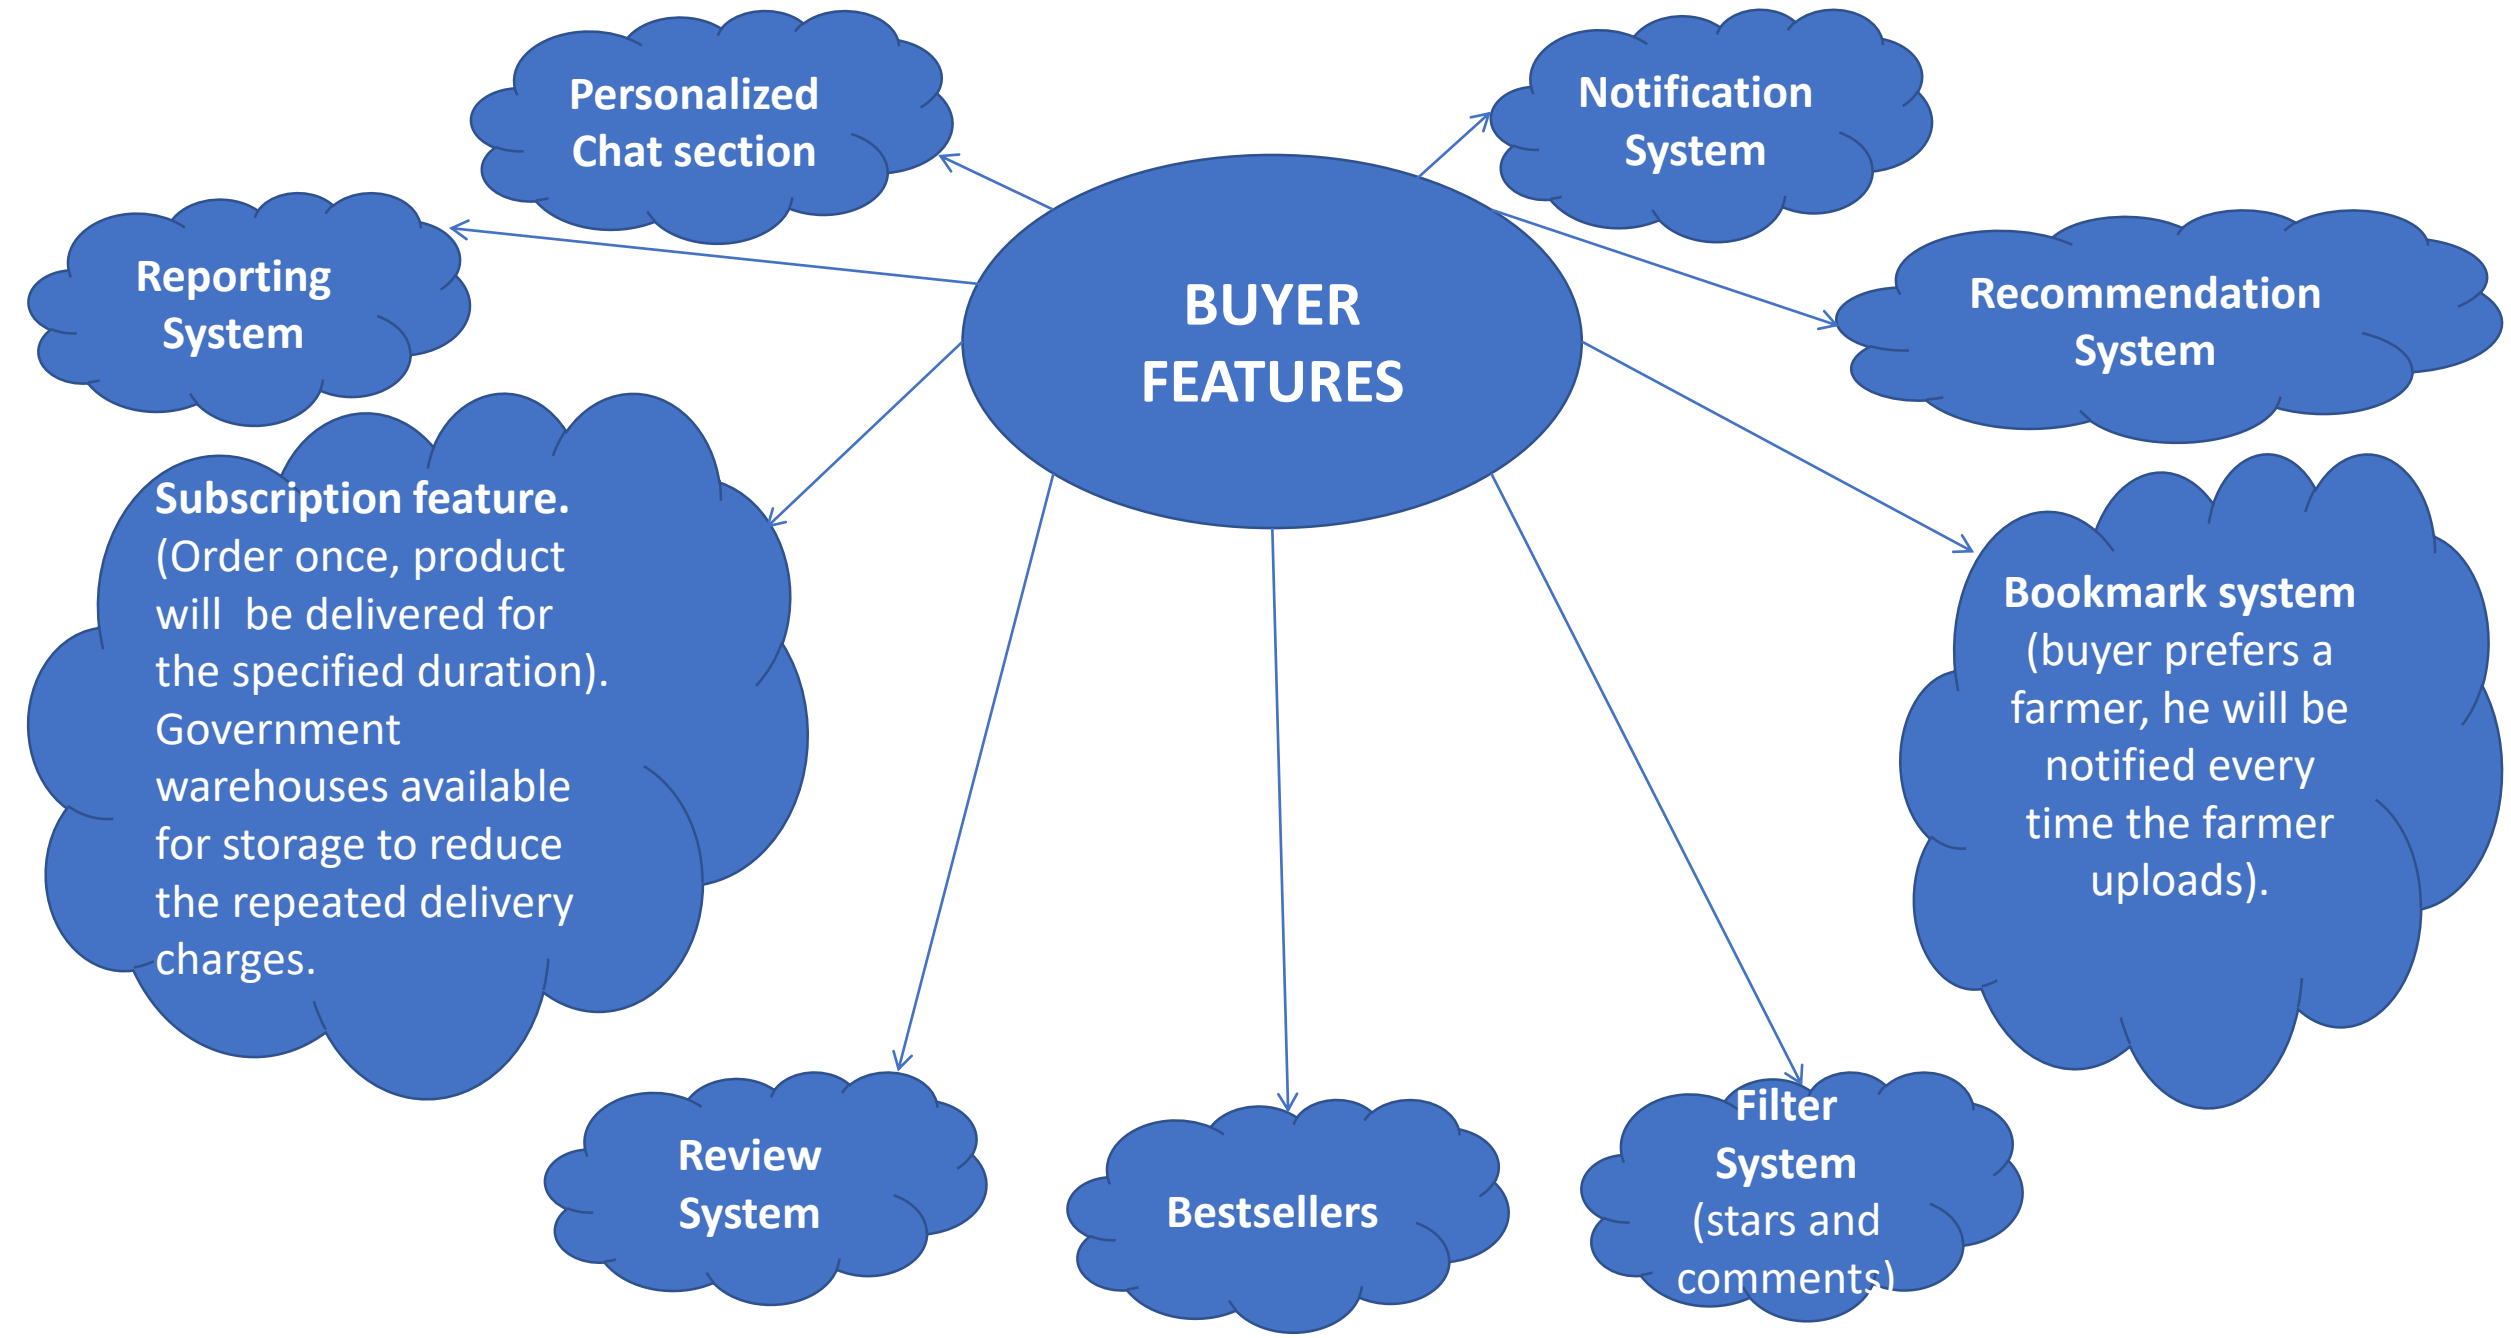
BUYER FEATURES

Personalized Chat section

Notification System

Reporting System

Recommendation System

**Subscription feature.** (Order once, product will be delivered for the specified duration). Government warehouses available for storage to reduce the repeated delivery charges.

**Bookmark system** (buyer prefers a farmer, he will be notified every time the farmer uploads).

Review System

Bestsellers

Filter System (stars and comments)